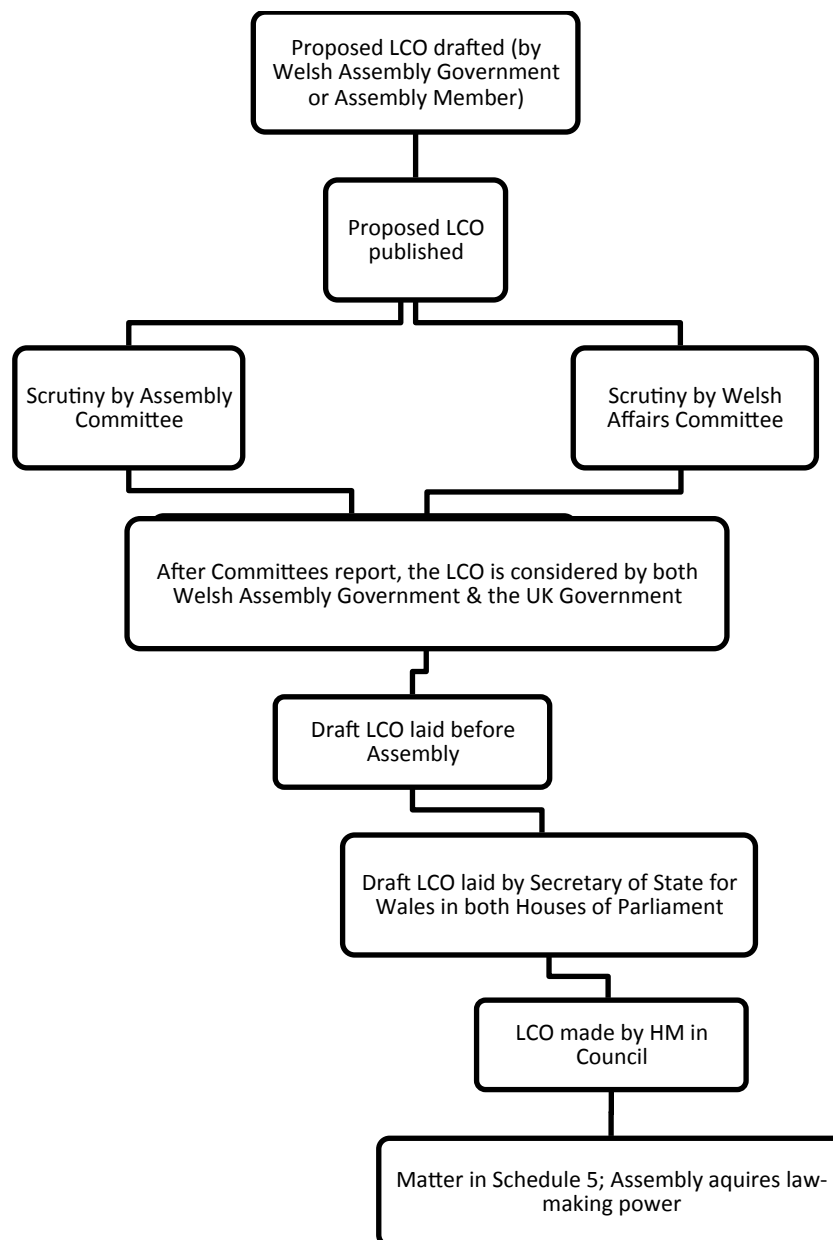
Proposed LCO drafted (by Welsh Assembly Government or Assembly Member)

Proposed LCO published

Scrutiny by Assembly Committee

Scrutiny by Welsh Affairs Committee

After Committees report, the LCO is considered by both Welsh Assembly Government & the UK Government

Draft LCO laid before Assembly

Draft LCO laid by Secretary of State for Wales in both Houses of Parliament

LCO made by HM in Council

Matter in Schedule 5; Assembly aquires law-making power